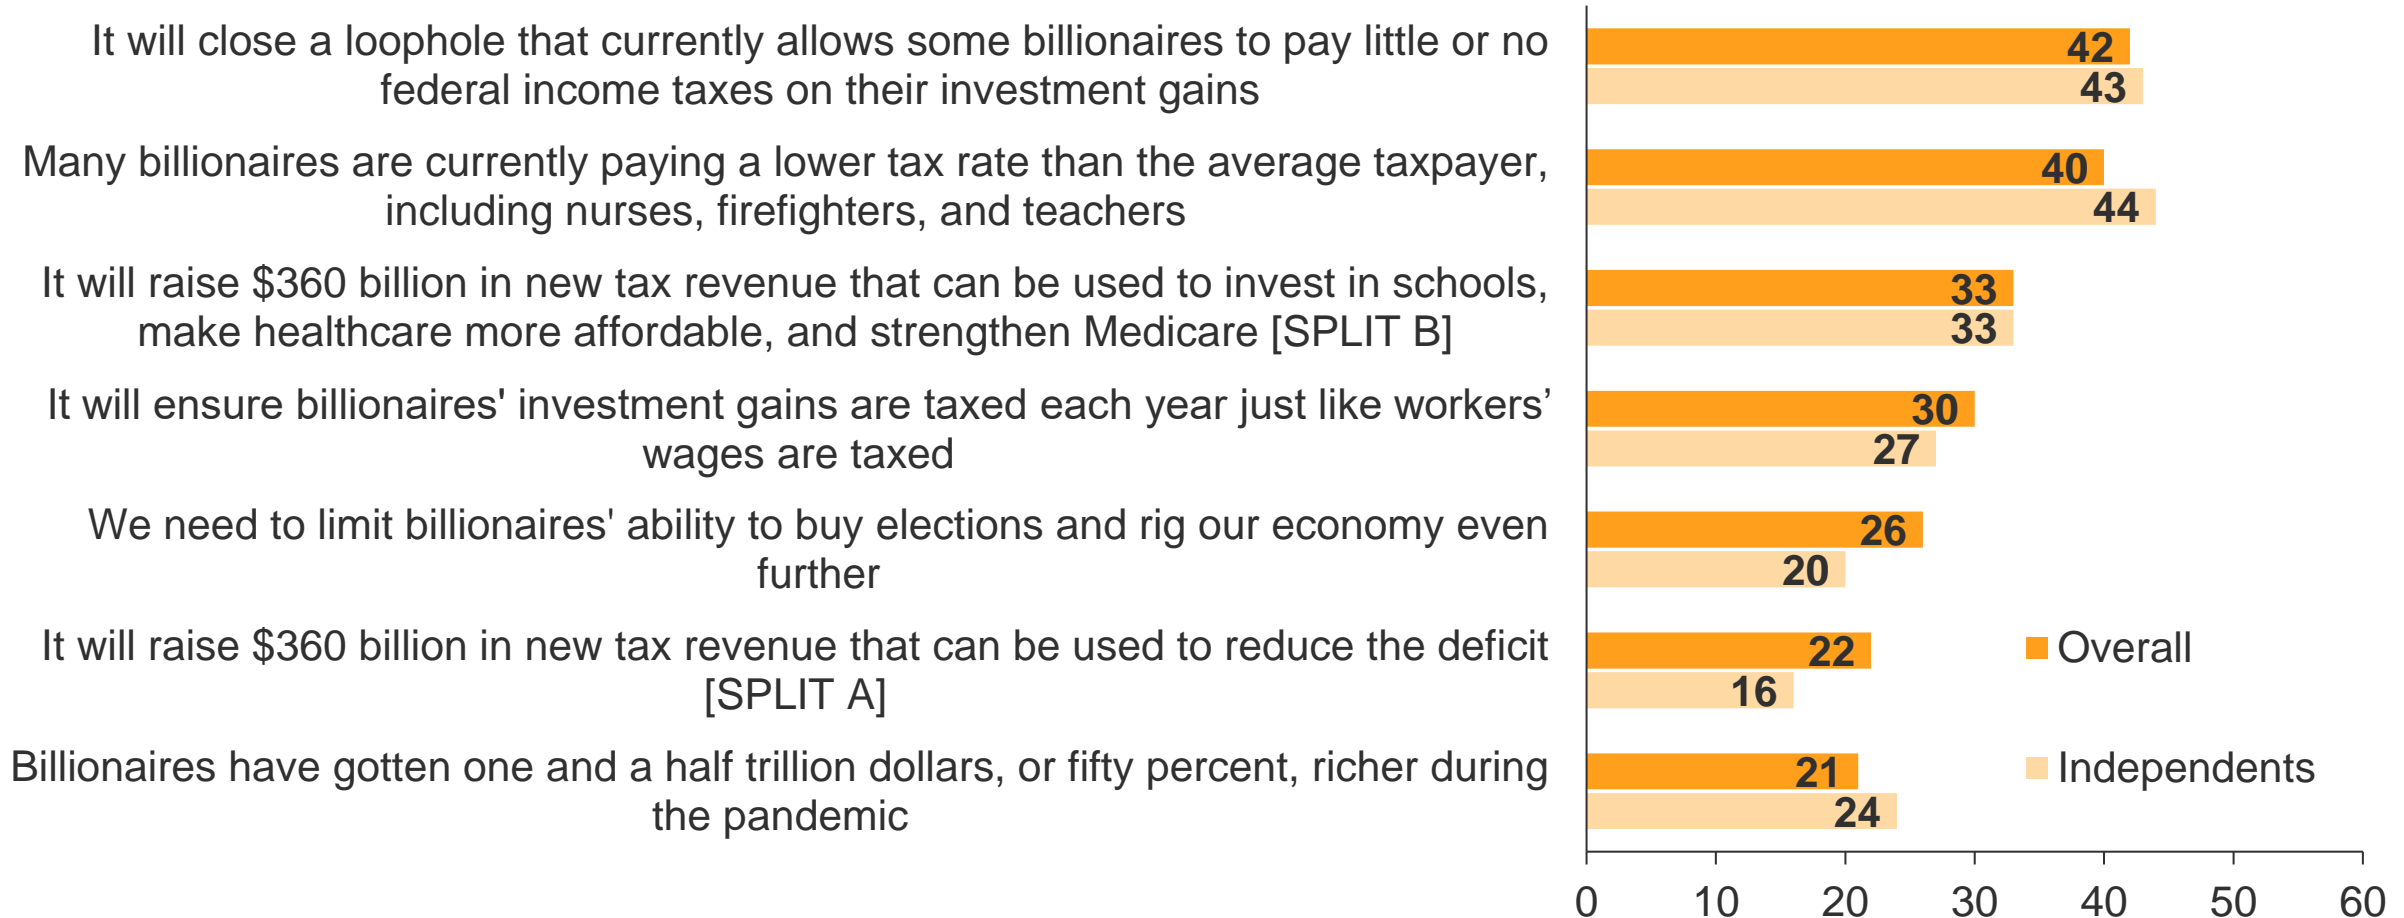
It will close a loophole that currently allows some billionaires to pay little or no federal income taxes on their investment gains

42
43

Many billionaires are currently paying a lower tax rate than the average taxpayer, including nurses, firefighters, and teachers

40
44

It will raise $360 billion in new tax revenue that can be used to invest in schools, make healthcare more affordable, and strengthen Medicare [SPLIT B]

33
33

It will ensure billionaires' investment gains are taxed each year just like workers' wages are taxed

30
27

We need to limit billionaires' ability to buy elections and rig our economy even further

26
20

It will raise $360 billion in new tax revenue that can be used to reduce the deficit [SPLIT A]

22
16

Billionaires have gotten one and a half trillion dollars, or fifty percent, richer during the pandemic

21
24

Overall
Independents

0 10 20 30 40 50 60